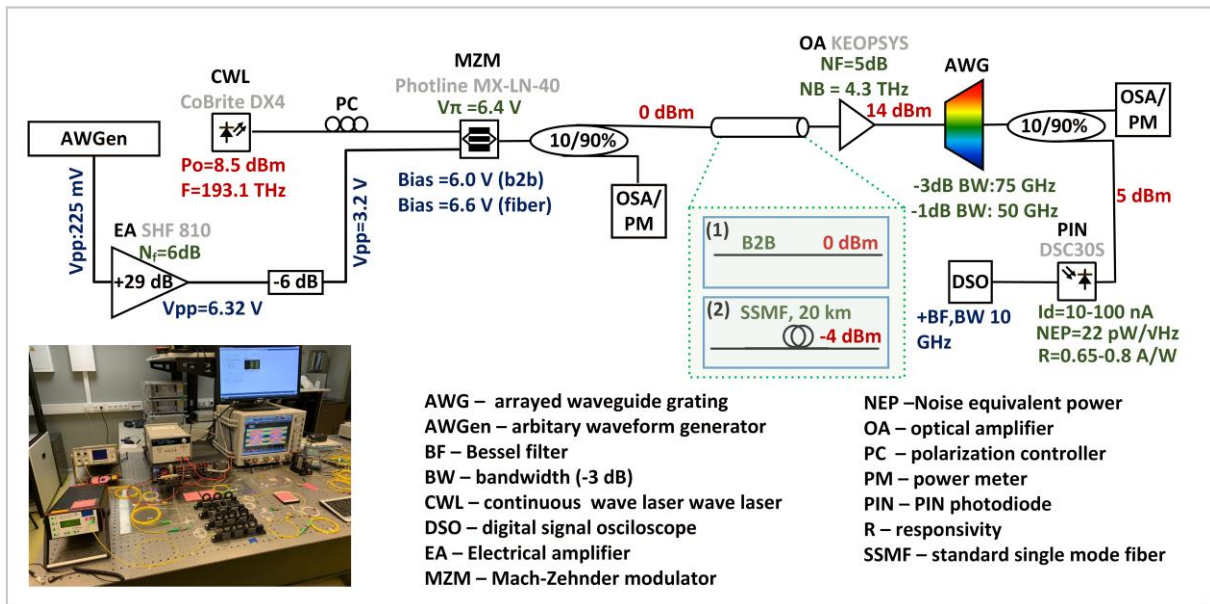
CWL
CoBrite DX4

PC

MZM
Photline MX-LN-40
Vπ =6.4 V

0 dBm

OA KEOPSYS
NF=5dB
NB = 4.3 THz

14 dBm

AWG

10/90%

OSA/
PM

AWGen

Po=8.5 dBm
F=193.1 THz

Vpp=3.2 V

Bias =6.0 V (b2b)
Bias =6.6 V (fiber)

10/90%

OSA/
PM

-3dB BW:75 GHz
-1dB BW: 50 GHz

5 dBm

Vpp:225 mV

EA SHF 810
$N_f$=6dB

+29 dB

-6 dB

Vpp=6.32 V

(1) B2B 0 dBm

(2) SSMF, 20 km -4 dBm

PIN
DSC30S

DSO

+BF,BW 10 GHz

Id=10-100 nA
NEP=22 pW/√Hz
R=0.65-0.8 A/W

AWG – arrayed waveguide grating
AWGen – arbitary waveform generator
BF – Bessel filter
BW – bandwidth (-3 dB)
CWL – continuous wave laser wave laser
DSO – digital signal osciloscope
EA – Electrical amplifier
MZM – Mach-Zehnder modulator

NEP –Noise equivalent power
OA – optical amplifier
PC – polarization controller
PM – power meter
PIN – PIN photodiode
R – responsivity
SSMF – standard single mode fiber